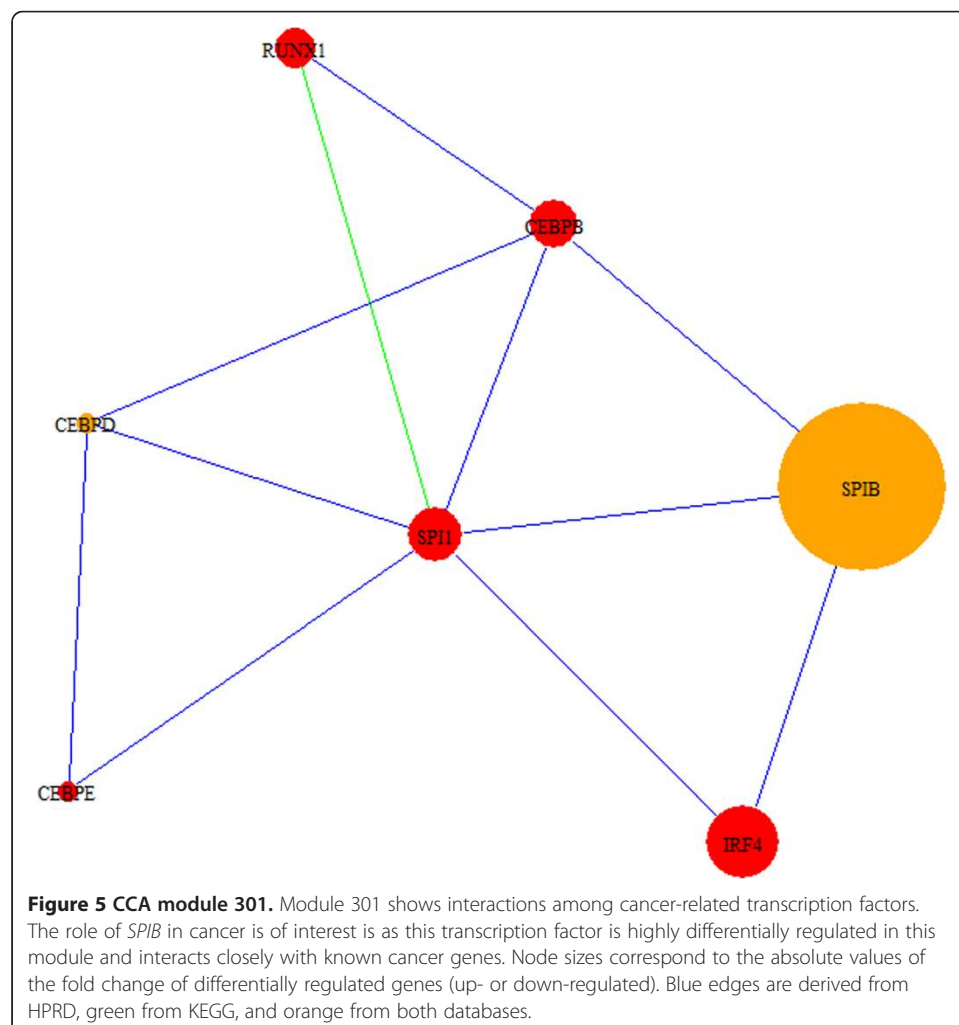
RUNX1

CEBPB

CEBPD

SPIB

SPI1

CEBPE

IRF4

**Figure 5 CCA module 301.** Module 301 shows interactions among cancer-related transcription factors. The role of *SPIB* in cancer is of interest is as this transcription factor is highly differentially regulated in this module and interacts closely with known cancer genes. Node sizes correspond to the absolute values of the fold change of differentially regulated genes (up- or down-regulated). Blue edges are derived from HPRD, green from KEGG, and orange from both databases.